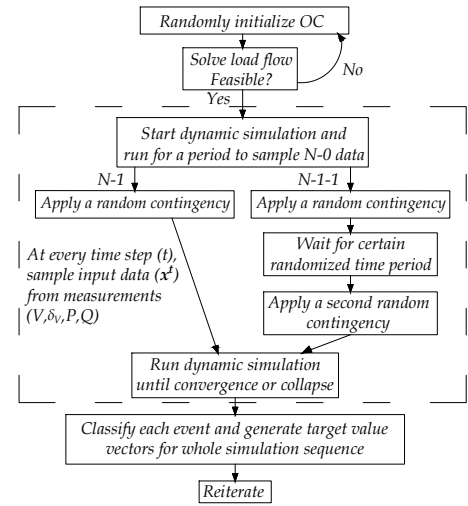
Randomly initialize OC

Solve load flow
Feasible?

No

Yes

Start dynamic simulation and run for a period to sample N-0 data

N-1

N-1-1

Apply a random contingency

Apply a random contingency

At every time step (t), sample input data ($\boldsymbol{x}^t$) from measurements ($V, \delta_V, P, Q$)

Wait for certain randomized time period

Apply a second random contingency

Run dynamic simulation until convergence or collapse

Classify each event and generate target value vectors for whole simulation sequence

Reiterate